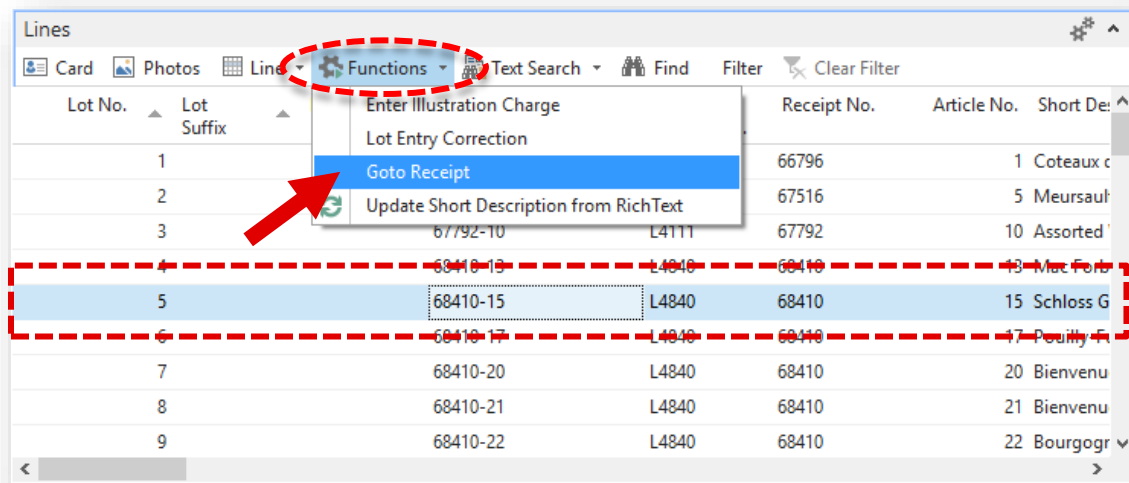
Lines

Card Photos Line Functions Text Search Find Filter Clear Filter

Enter Illustration Charge
Lot Entry Correction
Goto Receipt
Update Short Description from RichText

| Lot No. | Lot Suffix | | | Receipt No. | Article No. | Short De |
|---|---|---|---|---|---|---|
| 1 | | | | 66796 | 1 | Coteaux c |
| 2 | | | | 67516 | 5 | Meursaul |
| 3 | | 67792-10 | L4111 | 67792 | 10 | Assorted |
| 4 | | 68410-13 | L4840 | 68410 | 13 | Mac Forb |
| 5 | | 68410-15 | L4840 | 68410 | 15 | Schloss G |
| 6 | | 68410-17 | L4840 | 68410 | 17 | Pouilly F |
| 7 | | 68410-20 | L4840 | 68410 | 20 | Bienvenu |
| 8 | | 68410-21 | L4840 | 68410 | 21 | Bienvenu |
| 9 | | 68410-22 | L4840 | 68410 | 22 | Bourgogn |